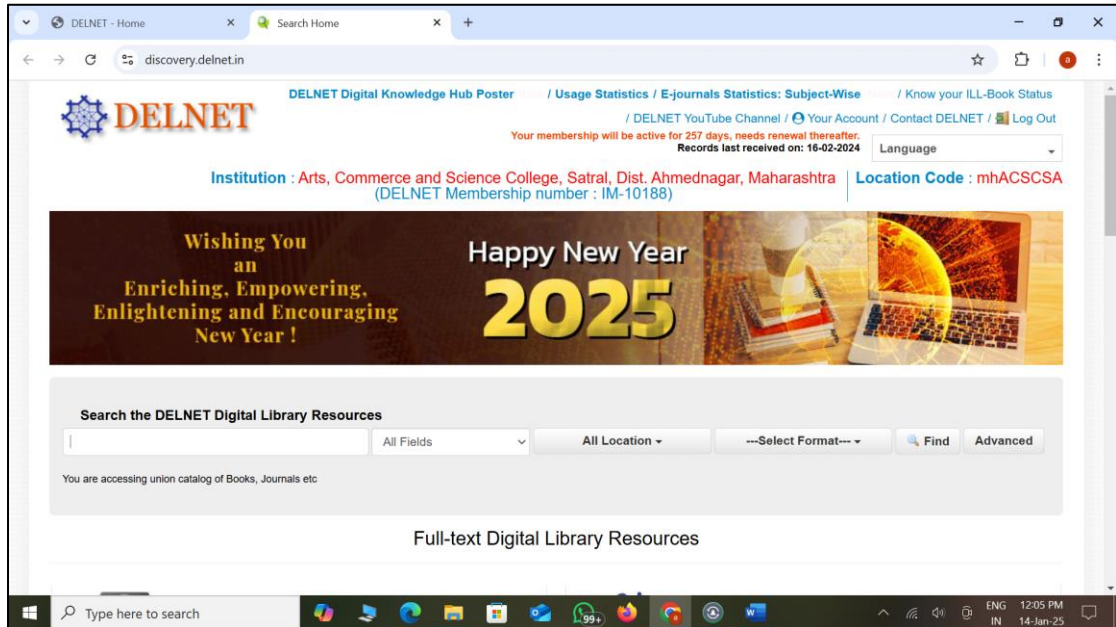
DELNET - Home
Search Home
discovery.delnet.in

DELNET

DELNET Digital Knowledge Hub Poster / Usage Statistics / E-journals Statistics: Subject-Wise / Know your ILL-Book Status
/ DELNET YouTube Channel / Your Account / Contact DELNET / Log Out
Your membership will be active for 257 days, needs renewal thereafter.
Records last received on: 16-02-2024
Language

Institution : Arts, Commerce and Science College, Satral, Dist. Ahmednagar, Maharashtra
(DELNET Membership number : IM-10188)
Location Code : mhACSCSA

Wishing You an Enriching, Empowering, Enlightening and Encouraging New Year !

Happy New Year 2025

Search the DELNET Digital Library Resources
All Fields
All Location
---Select Format---
Find
Advanced
You are accessing union catalog of Books, Journals etc

Full-text Digital Library Resources

Type here to search
99+
ENG IN
12:05 PM
14-Jan-25